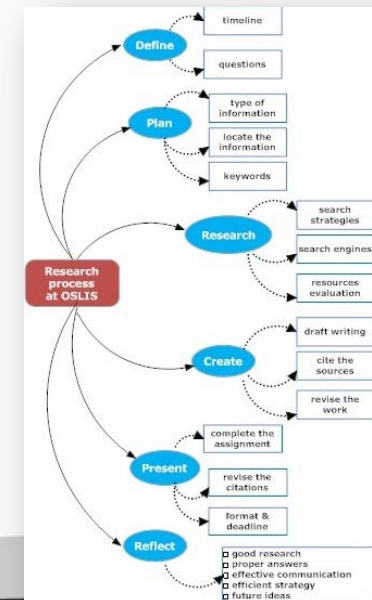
Research process at OSLIS

Define
timeline
questions

Plan
type of information
locate the information
keywords

Research
search strategies
search engines
resources evaluation

Create
draft writing
cite the sources
revise the work

Present
complete the assignment
revise the citations
format & deadline

Reflect
good research
proper answers
effective communication
efficient strategy
future ideas